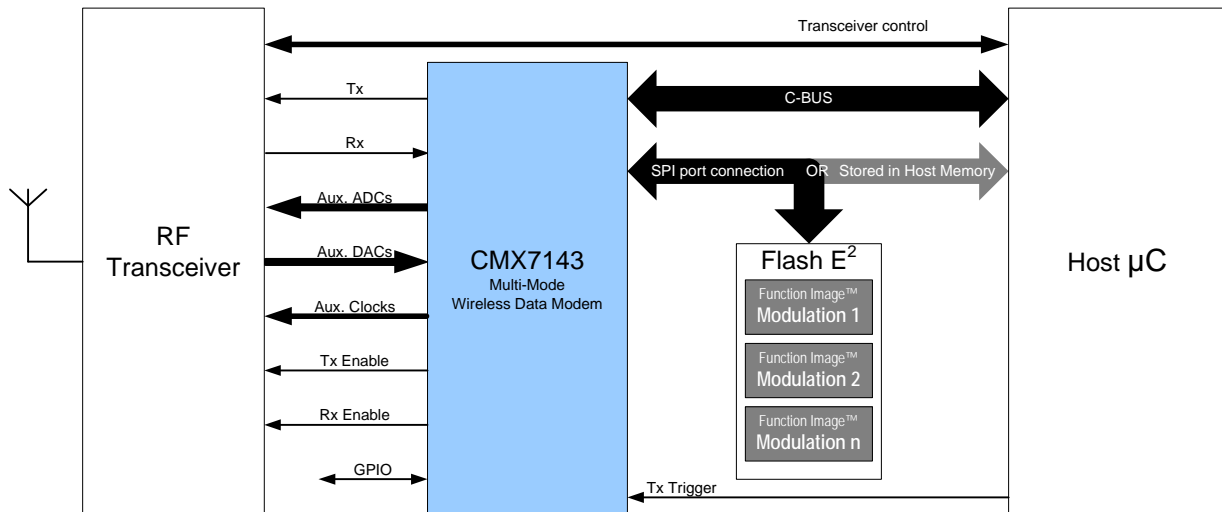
Transceiver control

Tx

Rx

Aux. ADCs

Aux. DACs

Aux. Clocks

Tx Enable

Rx Enable

GPIO

RF Transceiver

CMX7143
Multi-Mode
Wireless Data Modem

C-BUS

SPI port connection OR Stored in Host Memory

Flash $E^2$

Function Image™
Modulation 1

Function Image™
Modulation 2

Function Image™
Modulation n

Host µC

Tx Trigger